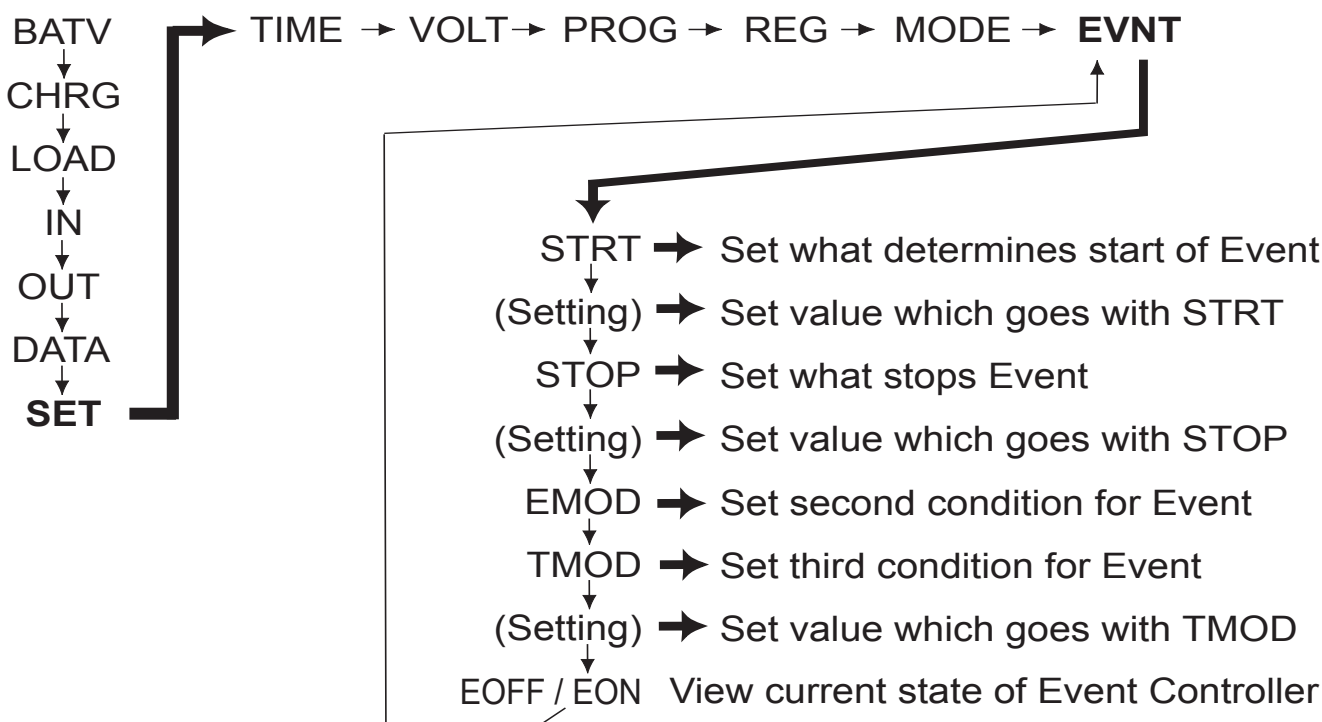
BATV
CHRG
LOAD
IN
OUT
DATA
**SET**

TIME → VOLT → PROG → REG → MODE → **EVNT**

STRT → Set what determines start of Event
(Setting) → Set value which goes with STRT
STOP → Set what stops Event
(Setting) → Set value which goes with STOP
EMOD → Set second condition for Event
TMOD → Set third condition for Event
(Setting) → Set value which goes with TMOD
EOFF / EON View current state of Event Controller